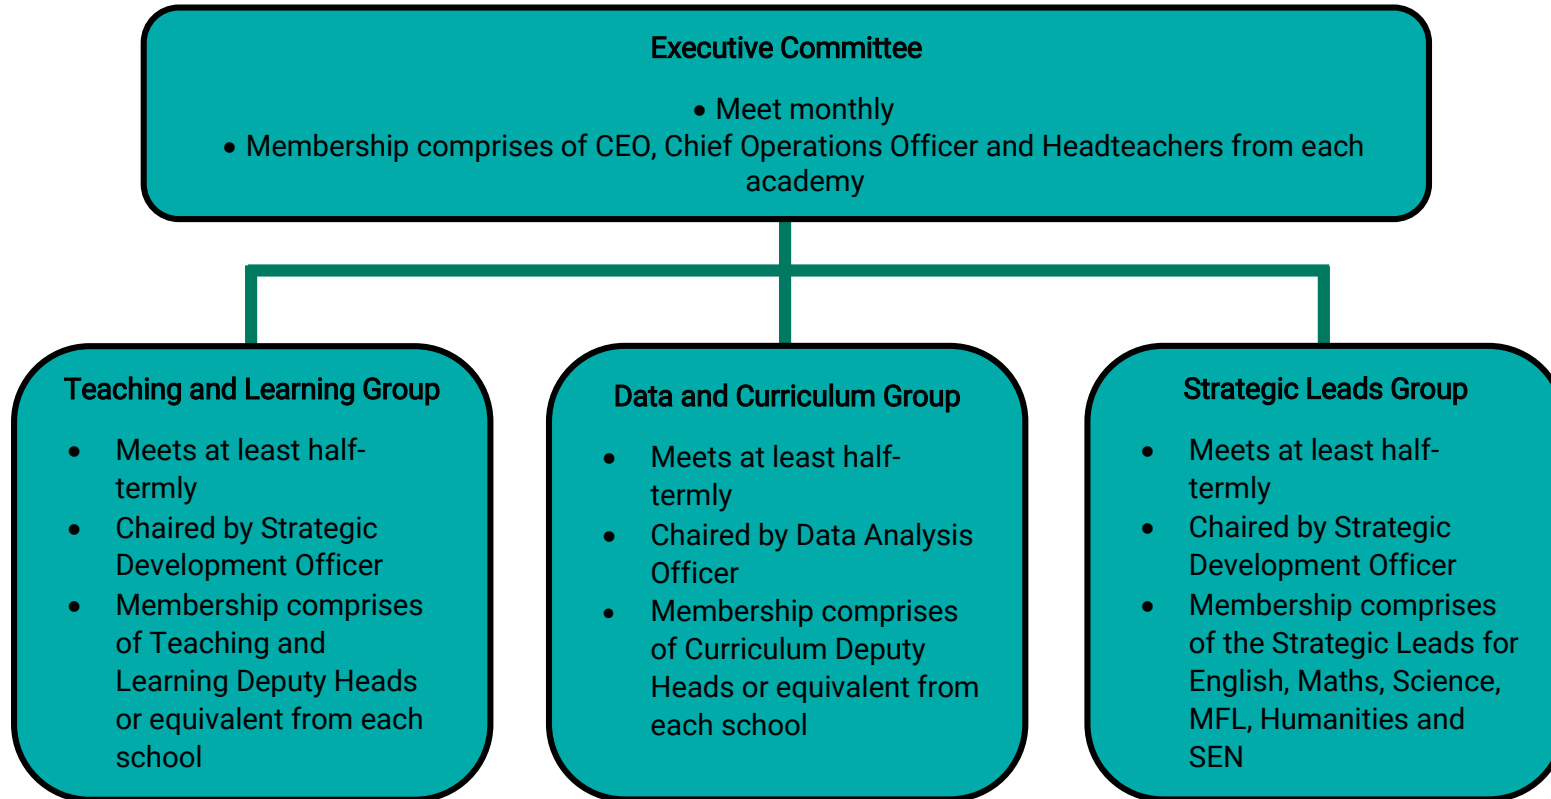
Executive Committee

• Meet monthly
• Membership comprises of CEO, Chief Operations Officer and Headteachers from each academy

Teaching and Learning Group

- Meets at least half-termly
- Chaired by Strategic Development Officer
- Membership comprises of Teaching and Learning Deputy Heads or equivalent from each school

Data and Curriculum Group

- Meets at least half-termly
- Chaired by Data Analysis Officer
- Membership comprises of Curriculum Deputy Heads or equivalent from each school

Strategic Leads Group

- Meets at least half-termly
- Chaired by Strategic Development Officer
- Membership comprises of the Strategic Leads for English, Maths, Science, MFL, Humanities and SEN